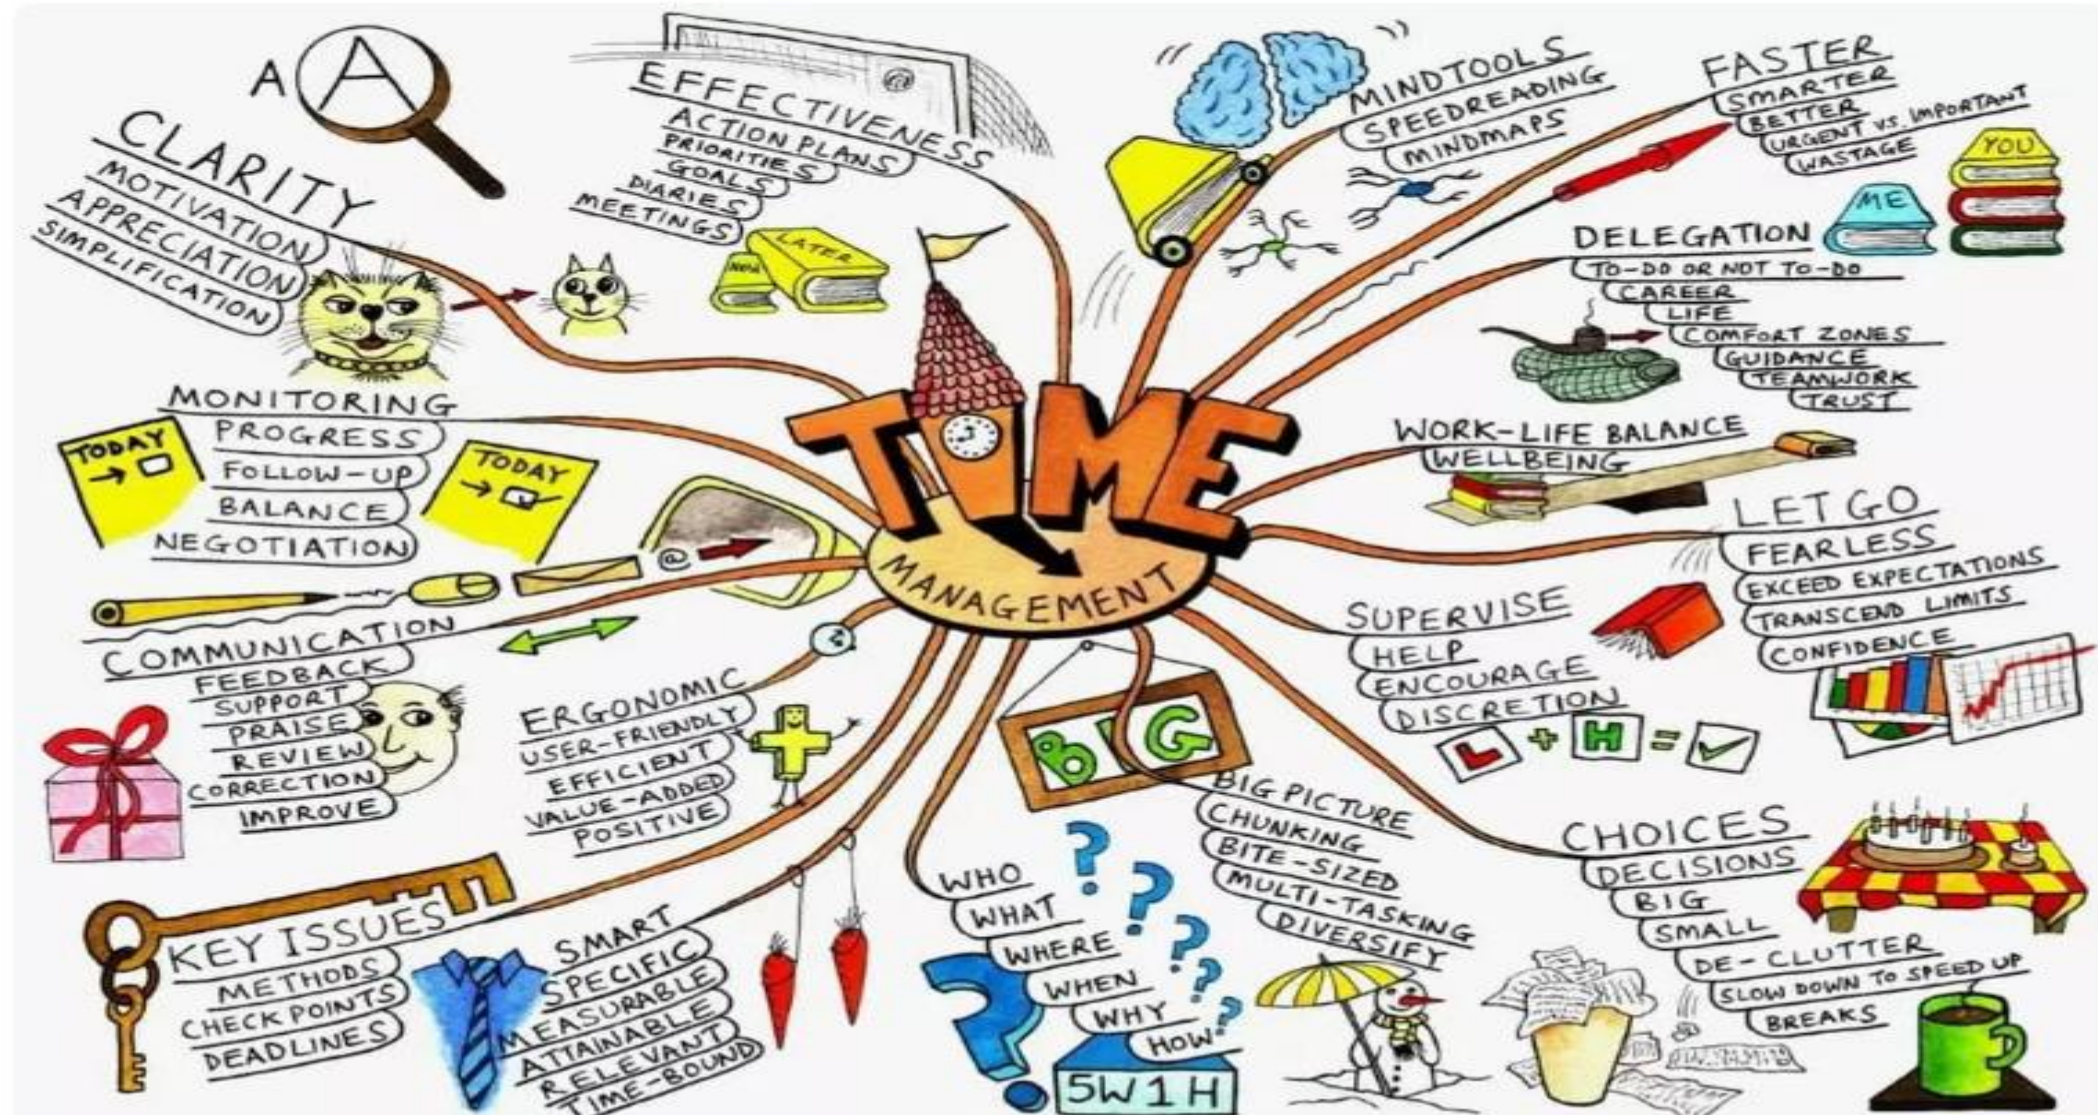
TIME
MANAGEMENT

A A
CLARITY
MOTIVATION
APPRECIATION
SIMPLIFICATION

EFFECTIVENESS
ACTION PLANS
PRIORITIES
GOALS
DIARIES
MEETINGS
NOW
LATER

MINDTOOLS
SPEEDREADING
MINDMAPS

FASTER
SMARTER
BETTER
URGENT vs. IMPORTANT
WASTAGE
YOU
ME

DELEGATION
TO-DO OR NOT TO-DO
CAREER
LIFE
COMFORT ZONES
GUIDANCE
TEAMWORK
TRUST

WORK-LIFE BALANCE
WELLBEING

LET GO
FEARLESS
EXCEED EXPECTATIONS
TRANSCEND LIMITS
CONFIDENCE

SUPERVISE
HELP
ENCOURAGE
DISCRETION
L + H =

CHOICES
DECISIONS
BIG
SMALL
DE-CLUTTER
SLOW DOWN TO SPEED UP
BREAKS

MONITORING
PROGRESS
FOLLOW-UP
BALANCE
NEGOTIATION
TODAY
TODAY

COMMUNICATION
FEEDBACK
SUPPORT
PRAISE
REVIEW
CORRECTION
IMPROVE

ERGONOMIC
USER-FRIENDLY
EFFICIENT
VALUE-ADDED
POSITIVE

BIG

BIG PICTURE
CHUNKING
BITE-SIZED
MULTI-TASKING
DIVERSIFY

KEY ISSUES
METHODS
CHECK POINTS
DEADLINES

SMART
SPECIFIC
MEASURABLE
ATTAINABLE
RELEVANT
TIME-BOUND

WHO
WHAT
WHERE
WHEN
WHY
HOW
5W1H